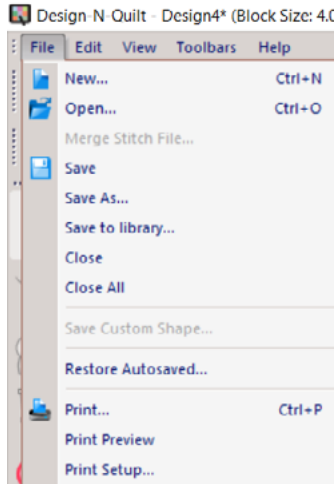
Design-N-Quilt - Design4* (Block Size: 4.0

File Edit View Toolbars Help

New... Ctrl+N
Open... Ctrl+O
Merge Stitch File...
Save
Save As...
Save to library...
Close
Close All
Save Custom Shape...
Restore Autosaved...
Print... Ctrl+P
Print Preview
Print Setup...